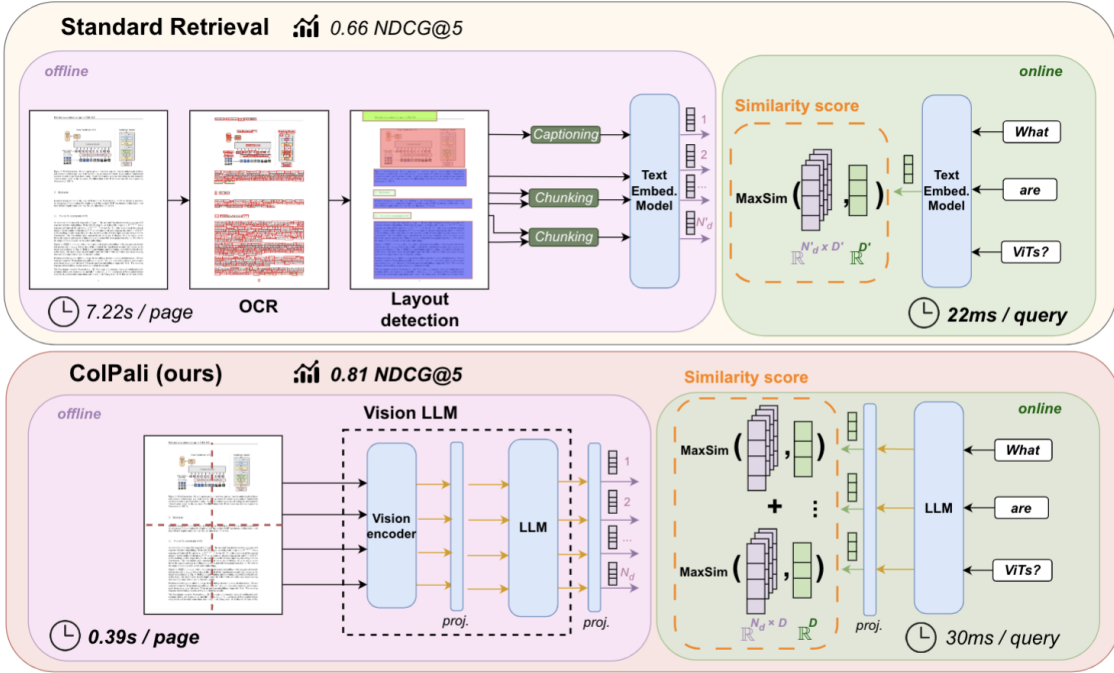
Standard Retrieval 0.66 NDCG@5

offline

Captioning
Chunking
Chunking

Text Embed. Model

1
2
...
$N'_d$

7.22s / page
OCR
Layout detection

online

Similarity score

MaxSim
$\mathbb{R}^{N'_d \times D'}$
$\mathbb{R}^{D'}$

Text Embed. Model

What
are
ViTs?

22ms / query

ColPali (ours) 0.81 NDCG@5

offline

Vision LLM

Vision encoder
proj.
LLM
proj.

1
2
...
$N_d$

0.39s / page

Similarity score

online

MaxSim
+
⋮
MaxSim
$\mathbb{R}^{N_d \times D}$
$\mathbb{R}^{D}$

proj.

LLM

What
are
ViTs?

30ms / query